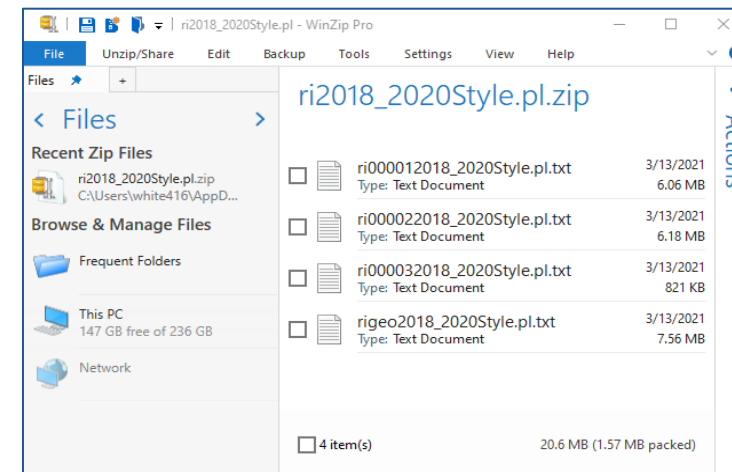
ri2018_2020Style.pl - WinZip Pro

File Unzip/Share Edit Backup Tools Settings View Help

Files +

< Files >

Recent Zip Files

ri2018_2020Style.pl.zip
C:\Users\white416\AppD...

Browse & Manage Files

Frequent Folders

This PC
147 GB free of 236 GB

Network

ri2018_2020Style.pl.zip

| | | |
|---|---|---|
| ri000012018_2020Style.pl.txt | Type: Text Document | 3/13/2021 6.06 MB |
| ri000022018_2020Style.pl.txt | Type: Text Document | 3/13/2021 6.18 MB |
| ri000032018_2020Style.pl.txt | Type: Text Document | 3/13/2021 821 KB |
| rigeo2018_2020Style.pl.txt | Type: Text Document | 3/13/2021 7.56 MB |

4 item(s) 20.6 MB (1.57 MB packed)

Actions